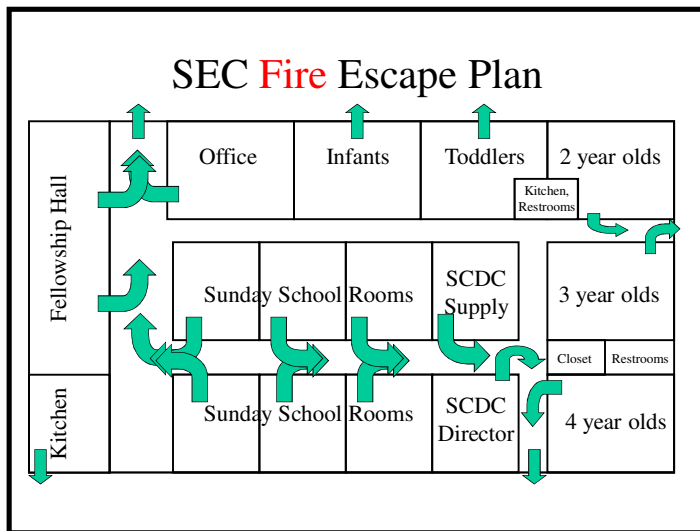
SEC Fire Escape Plan

Fellowship Hall

Office

Infants

Toddlers

2 year olds

Kitchen, Restrooms

Sunday School Rooms

SCDC Supply

3 year olds

Closet

Restrooms

Kitchen

Sunday School Rooms

SCDC Director

4 year olds